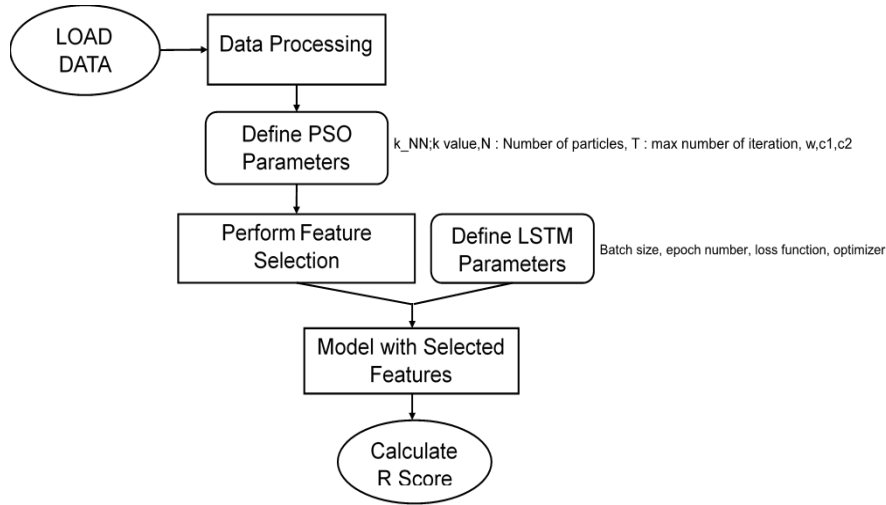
LOAD DATA

Data Processing

Define PSO Parameters

k_NN;k value,N : Number of particles, T : max number of iteration, w,c1,c2

Perform Feature Selection

Define LSTM Parameters

Batch size, epoch number, loss function, optimizer

Model with Selected Features

Calculate R Score